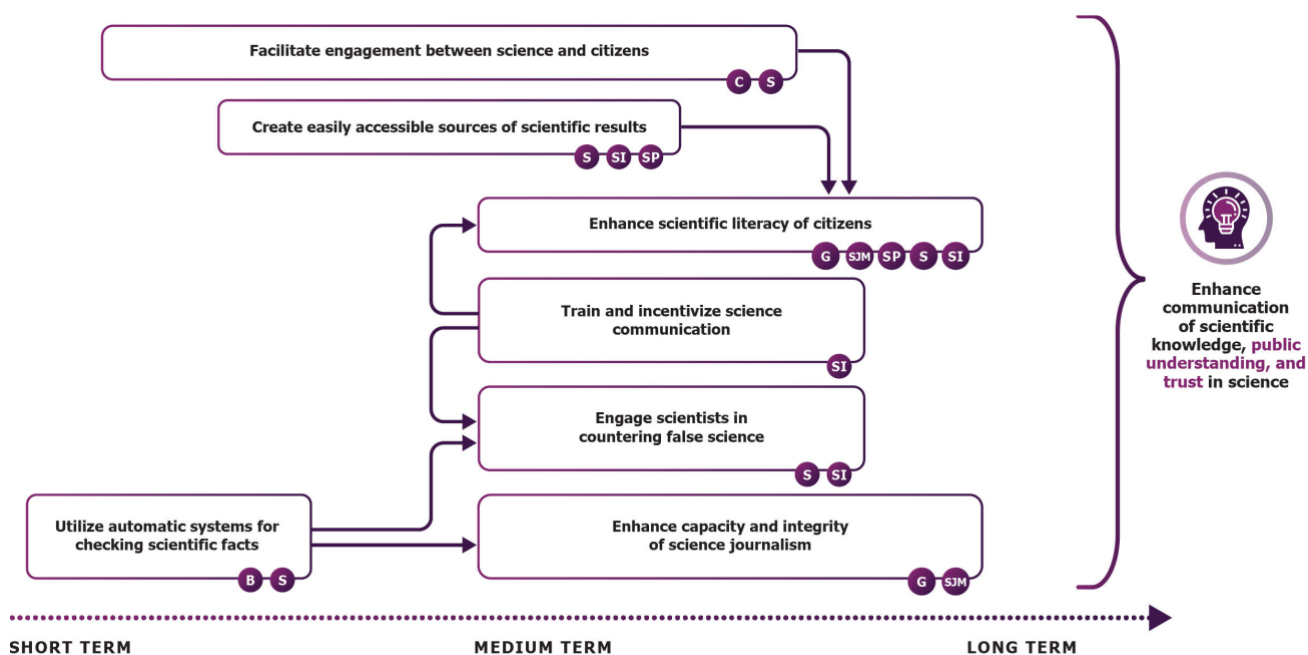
Facilitate engagement between science and citizens

C S

Create easily accessible sources of scientific results

S SI SP

Enhance scientific literacy of citizens

G SJM SP S SI

Train and incentivize science communication

SI

Engage scientists in countering false science

S SI

Utilize automatic systems for checking scientific facts

B S

Enhance capacity and integrity of science journalism

G SJM

Enhance communication of scientific knowledge, public understanding, and trust in science

SHORT TERM

MEDIUM TERM

LONG TERM